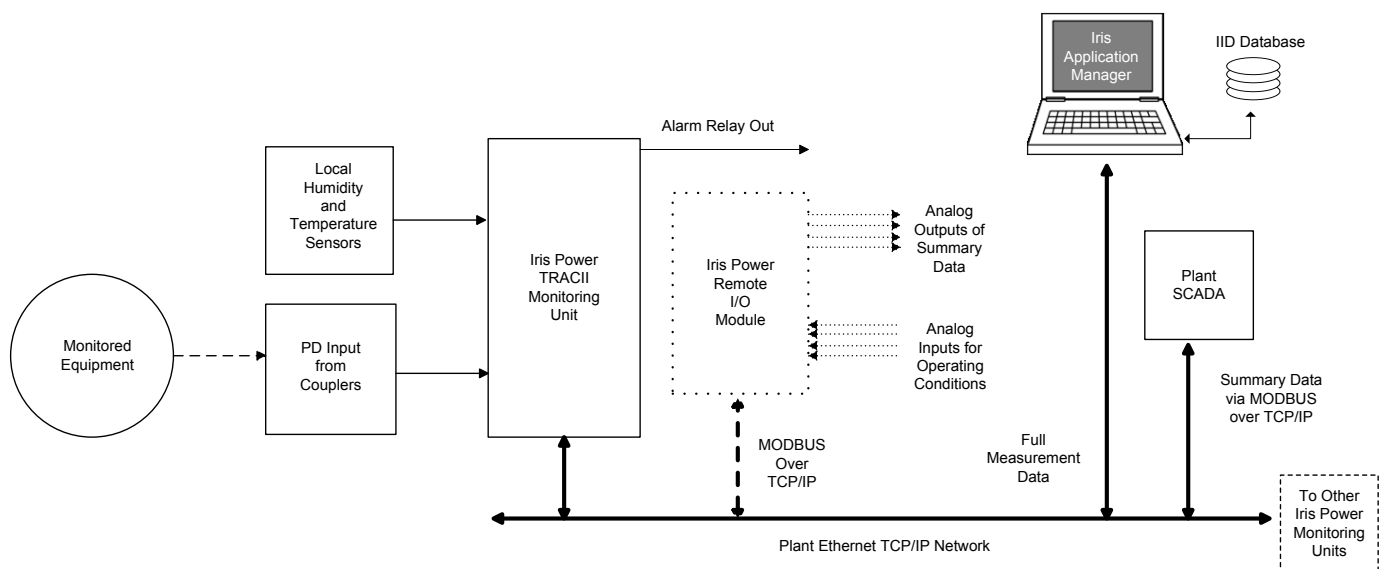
Iris Application Manager

IID Database

Alarm Relay Out

Local Humidity and Temperature Sensors

Iris Power TRACII Monitoring Unit

Iris Power Remote I/O Module

Analog Outputs of Summary Data

Plant SCADA

Monitored Equipment

PD Input from Couplers

Analog Inputs for Operating Conditions

Summary Data via MODBUS over TCP/IP

MODBUS Over TCP/IP

Full Measurement Data

To Other Iris Power Monitoring Units

Plant Ethernet TCP/IP Network